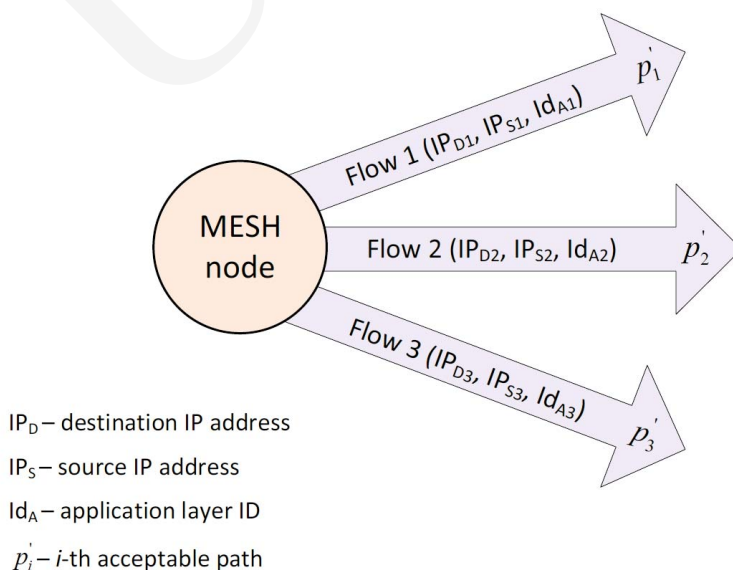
MESH node

Flow 1 ($IP_{D1}$, $IP_{S1}$, $Id_{A1}$) $p_1^{'}$

Flow 2 ($IP_{D2}$, $IP_{S2}$, $Id_{A2}$) $p_2^{'}$

Flow 3 ($IP_{D3}$, $IP_{S3}$, $Id_{A3}$) $p_3^{'}$

$IP_D$ – destination IP address
$IP_S$ – source IP address
$Id_A$ – application layer ID
$p_i^{'}$ – $i$-th acceptable path